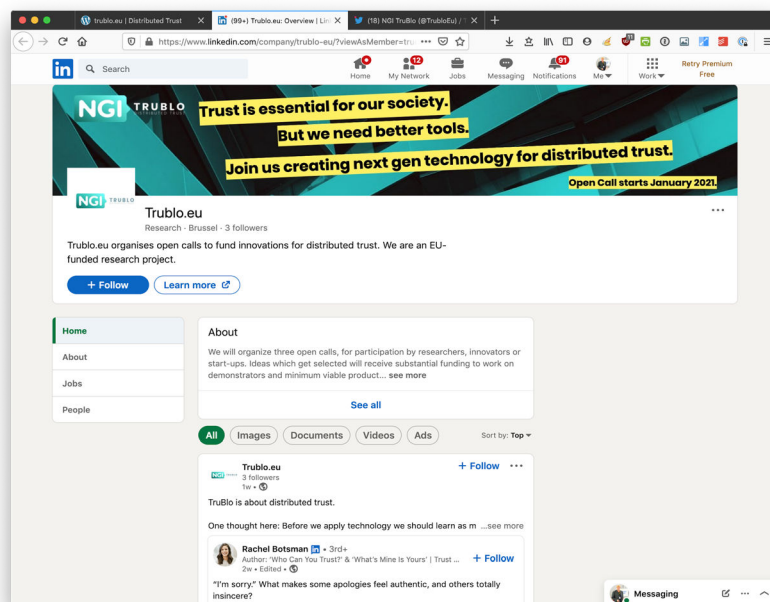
trublo.eu | Distributed Trust
(99+) Trublo.eu: Overview | Lin
(18) NGI TruBlo (@TrubloEu) / T
https://www.linkedin.com/company/trublo-eu/?viewAsMember=tru •••

in Search
Home
12
My Network
Jobs
Messaging
91
Notifications
Me
Work
Retry Premium Free

NGI TRUBLO DISTRIBUTED TRUST
Trust is essential for our society.
But we need better tools.
Join us creating next gen technology for distributed trust.
Open Call starts January 2021.

NGI TRUBLO
Trublo.eu
Research · Brussel · 3 followers
•••
Trublo.eu organises open calls to fund innovations for distributed trust. We are an EU-funded research project.
+ Follow
Learn more

Home
About
Jobs
People

About
We will organize three open calls, for participation by researchers, innovators or start-ups. Ideas which get selected will receive substantial funding to work on demonstrators and minimum viable product... see more
See all

All
Images
Documents
Videos
Ads
Sort by: Top

Trublo.eu
3 followers
1w •
+ Follow
•••
TruBlo is about distributed trust.

One thought here: Before we apply technology we should learn as m ...see more

Rachel Botsman in • 3rd+
Author: 'Who Can You Trust?' & 'What's Mine Is Yours' | Trust ...
2w • Edited •
+ Follow
"I'm sorry." What makes some apologies feel authentic, and others totally insincere?

Messaging